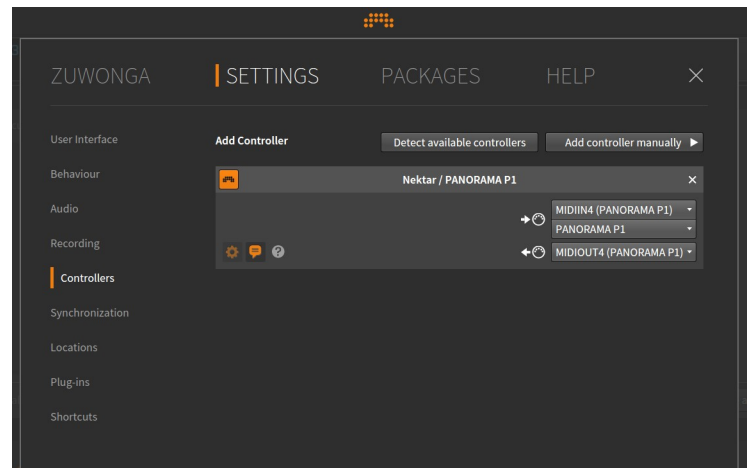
ZUWONGA SETTINGS PACKAGES HELP ×

User Interface

Behaviour

Audio

Recording

Controllers

Synchronization

Locations

Plug-ins

Shortcuts

Add Controller

Detect available controllers

Add controller manually ▶

Nektar / PANORAMA P1

×

MIDIIN4 (PANORAMA P1)

PANORAMA P1

MIDIOUT4 (PANORAMA P1)